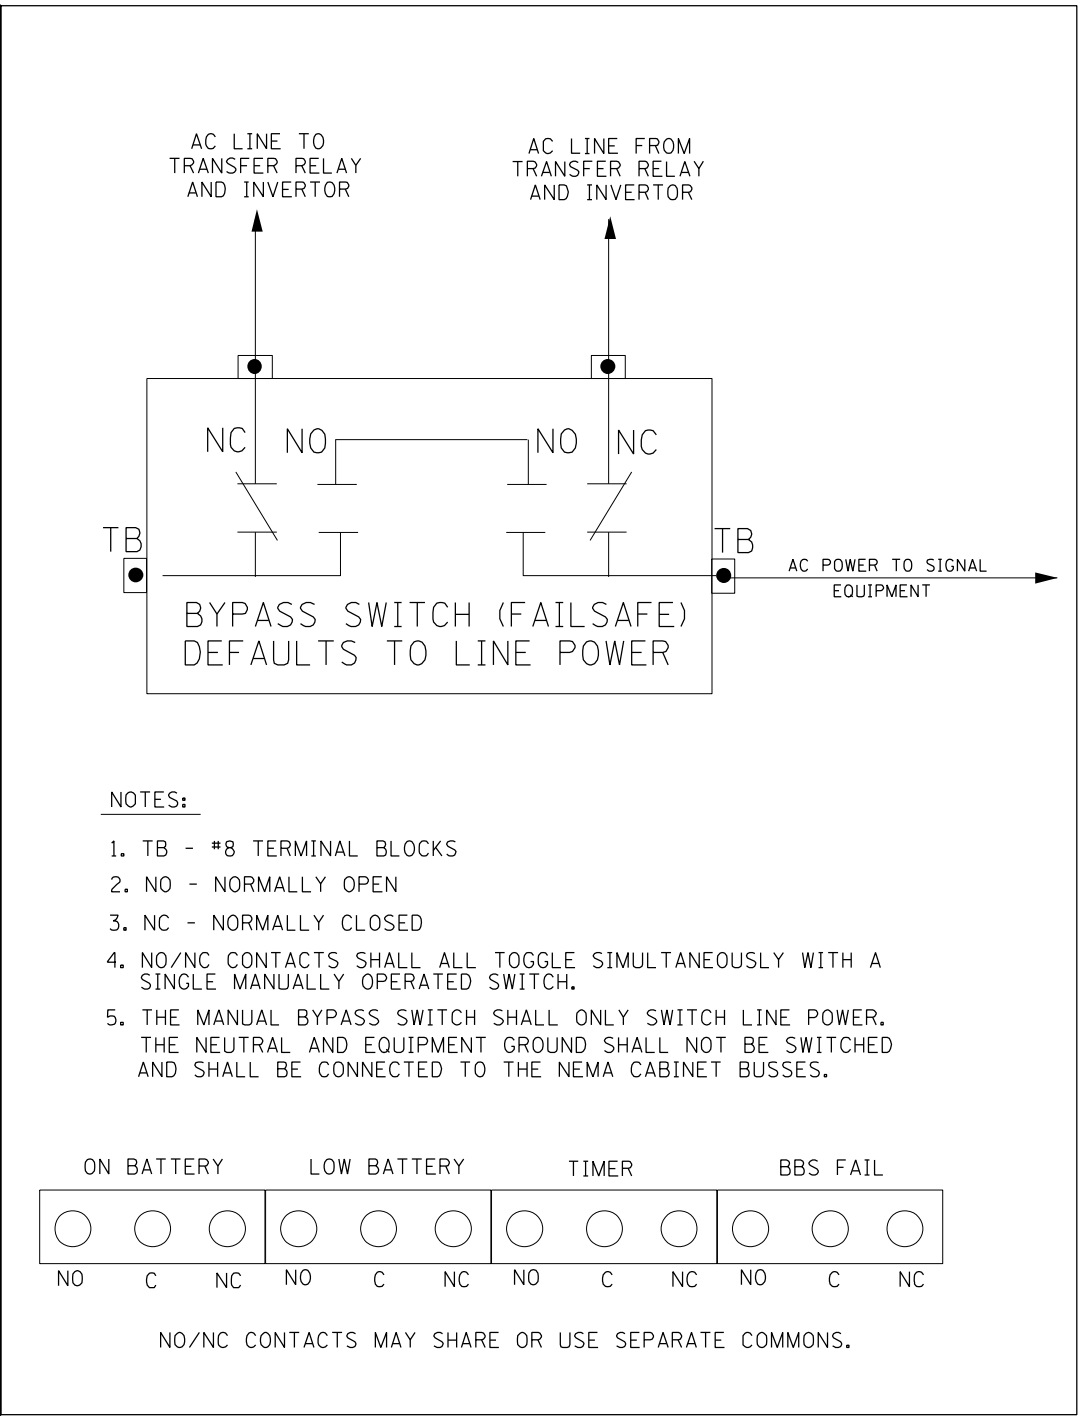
AC LINE TO TRANSFER RELAY AND INVERTOR

AC LINE FROM TRANSFER RELAY AND INVERTOR

NC NO NO NC

TB

TB

AC POWER TO SIGNAL EQUIPMENT

BYPASS SWITCH (FAILSAFE) DEFAULTS TO LINE POWER

NOTES:

1. TB - #8 TERMINAL BLOCKS

2. NO - NORMALLY OPEN

3. NC - NORMALLY CLOSED

4. NO/NC CONTACTS SHALL ALL TOGGLE SIMULTANEOUSLY WITH A SINGLE MANUALLY OPERATED SWITCH.

5. THE MANUAL BYPASS SWITCH SHALL ONLY SWITCH LINE POWER. THE NEUTRAL AND EQUIPMENT GROUND SHALL NOT BE SWITCHED AND SHALL BE CONNECTED TO THE NEMA CABINET BUSSES.

ON BATTERY LOW BATTERY TIMER BBS FAIL

NO C NC NO C NC NO C NC NO C NC

NO/NC CONTACTS MAY SHARE OR USE SEPARATE COMMONS.